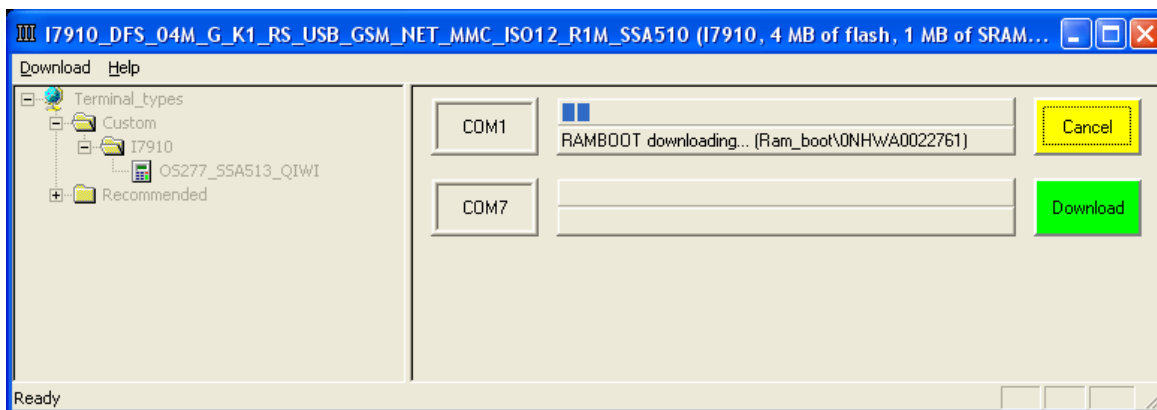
I7910_DFS_04M_G_K1_RS_USB_GSM_NET_MMC_ISO12_R1M_SSA510 (I7910, 4 MB of flash, 1 MB of SRAM...

Download Help

Terminal_types
Custom
I7910
OS277_SSA513_QIWI
Recommended

COM1
RAMBOOT downloading... (Ram_boot\0NHWA0022761)
Cancel

COM7
Download

Ready